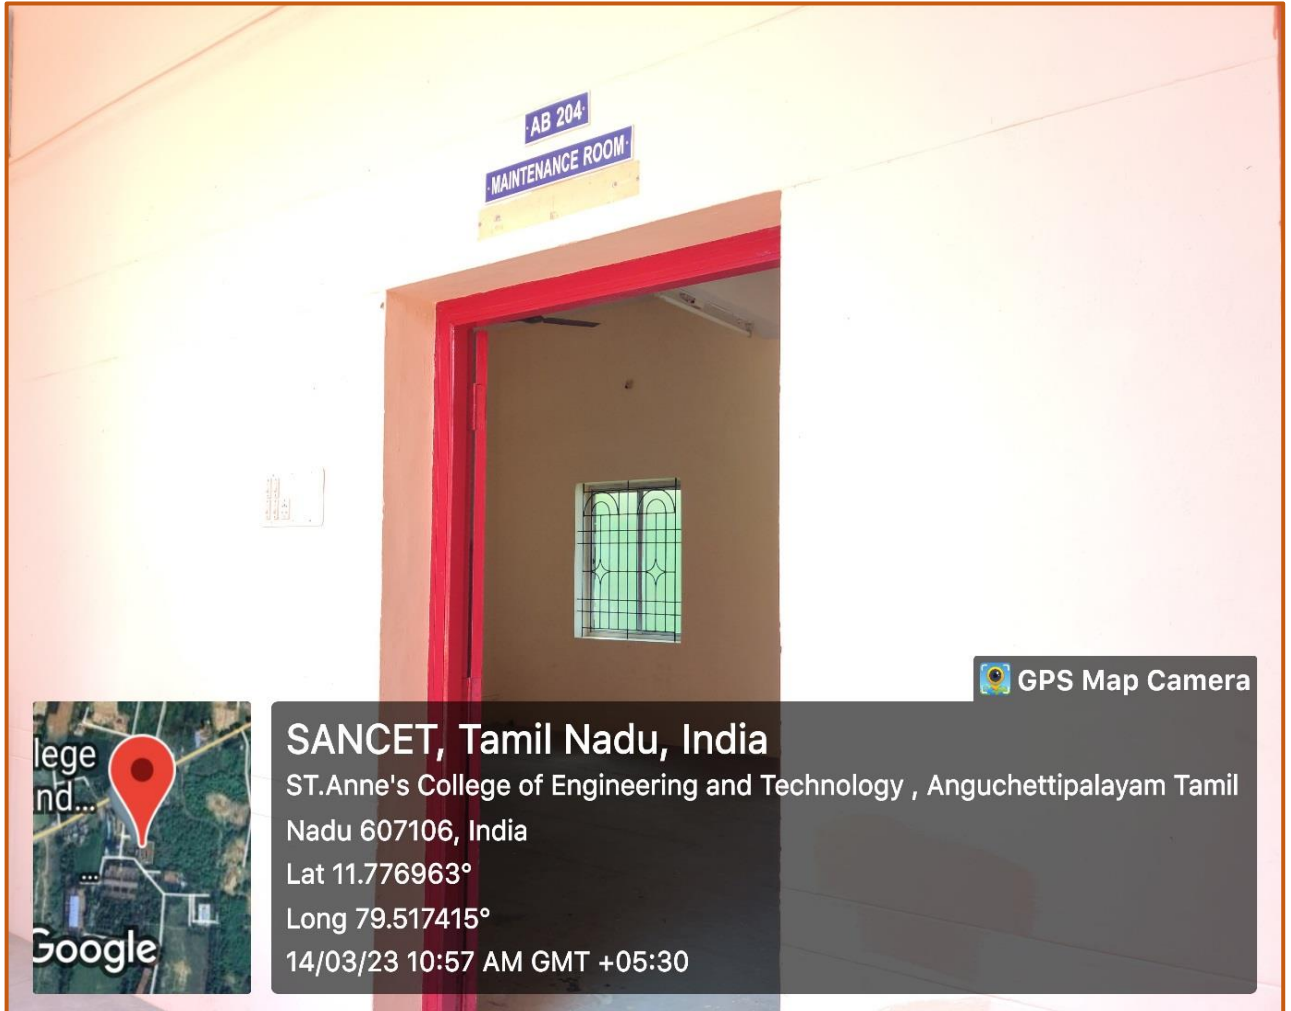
AB 204

MAINTENANCE ROOM

GPS Map Camera

lege
nd...

Google

SANCET, Tamil Nadu, India

ST.Anne's College of Engineering and Technology , Anguchettipalayam Tamil Nadu 607106, India

Lat 11.776963°

Long 79.517415°

14/03/23 10:57 AM GMT +05:30